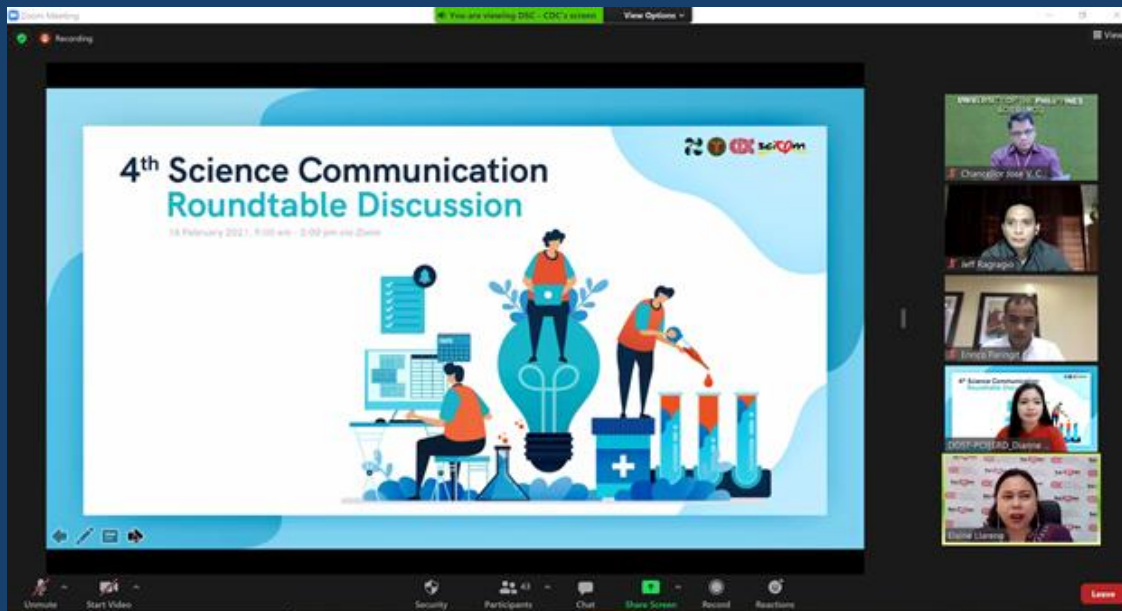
Zoom Meeting

You are viewing DSC - CDC's screen

View Options

Recording

View

$4^{th}$ Science Communication Roundtable Discussion

16 February 2021, 9:00 am - 3:00 pm via Zoom

CDC SciCom

UNIVERSITY OF THE PHILIPPINES LOS BAÑOS

Chancellor Jose V. C...

Jeff Ragragio

Enrico Paringit

$4^{th}$ Science Communication Roundtable Discussion

DOST-PCHRD_Dianne...

Elaine Llarena

Unmute

Start Video

Security

Participants 43

Chat

Share Screen

Record

Reactions

Leave